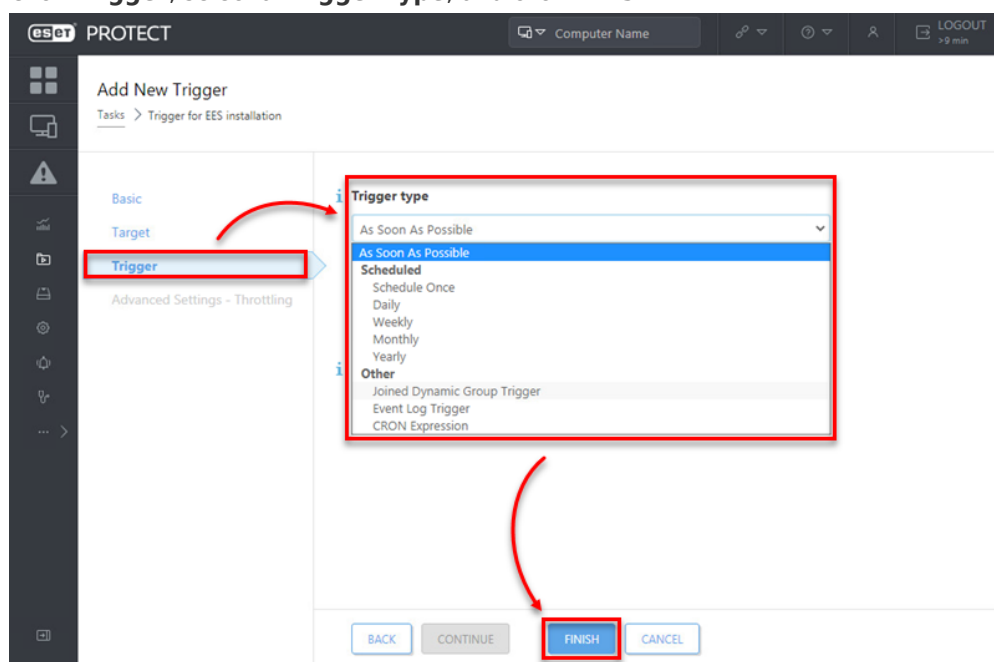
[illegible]

eset PROTECT

Computer Name

LOGOUT
>9 min

Add New Trigger

Tasks > Trigger for EES installation

Basic

Target

Trigger

Advanced Settings - Throttling

Trigger type

As Soon As Possible

As Soon As Possible
Scheduled
Schedule Once
Daily
Weekly
Monthly
Yearly
Other
Joined Dynamic Group Trigger
Event Log Trigger
CRON Expression

BACK

CONTINUE

FINISH

CANCEL